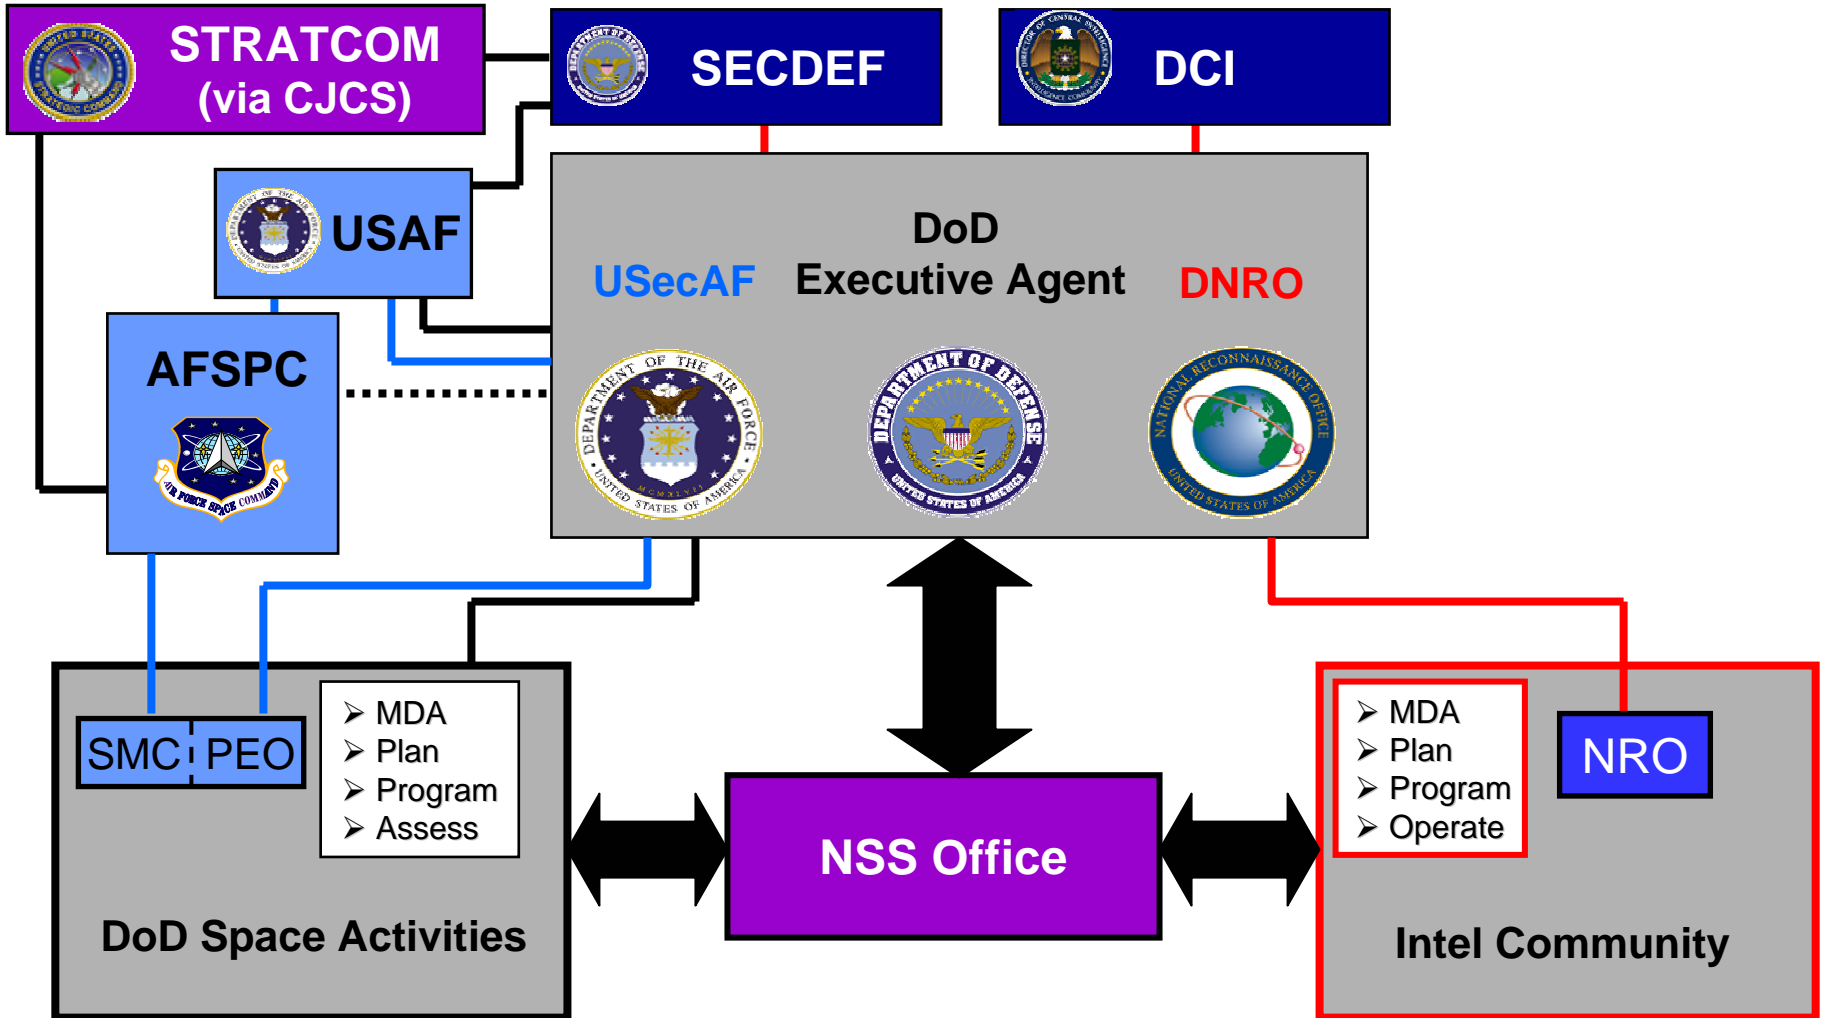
STRATCOM (via CJCS)

SECDEF

DCI

USAF

DoD Executive Agent

USecAF

DNRO

AFSPC

SMC PEO

➢ MDA
➢ Plan
➢ Program
➢ Assess

DoD Space Activities

NSS Office

➢ MDA
➢ Plan
➢ Program
➢ Operate

NRO

Intel Community